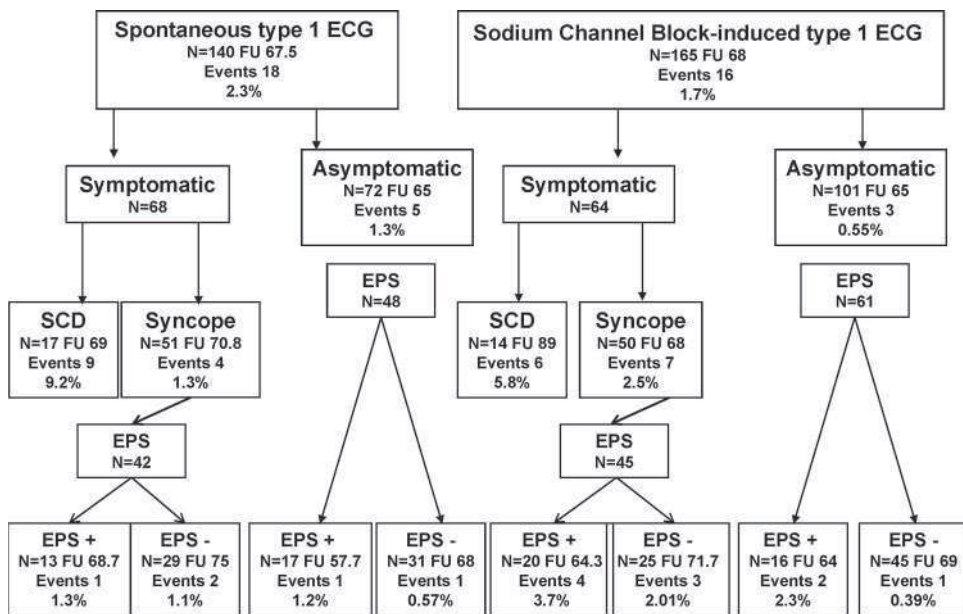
Spontaneous type 1 ECG
N=140 FU 67.5
Events 18
2.3%

Sodium Channel Block-induced type 1 ECG
N=165 FU 68
Events 16
1.7%

Symptomatic
N=68

Asymptomatic
N=72 FU 65
Events 5
1.3%

Symptomatic
N=64

Asymptomatic
N=101 FU 65
Events 3
0.55%

EPS
N=48

EPS
N=61

SCD
N=17 FU 69
Events 9
9.2%

Syncope
N=51 FU 70.8
Events 4
1.3%

SCD
N=14 FU 89
Events 6
5.8%

Syncope
N=50 FU 68
Events 7
2.5%

EPS
N=42

EPS
N=45

EPS +
N=13 FU 68.7
Events 1
1.3%

EPS -
N=29 FU 75
Events 2
1.1%

EPS +
N=17 FU 57.7
Events 1
1.2%

EPS -
N=31 FU 68
Events 1
0.57%

EPS +
N=20 FU 64.3
Events 4
3.7%

EPS -
N=25 FU 71.7
Events 3
2.01%

EPS +
N=16 FU 64
Events 2
2.3%

EPS -
N=45 FU 69
Events 1
0.39%